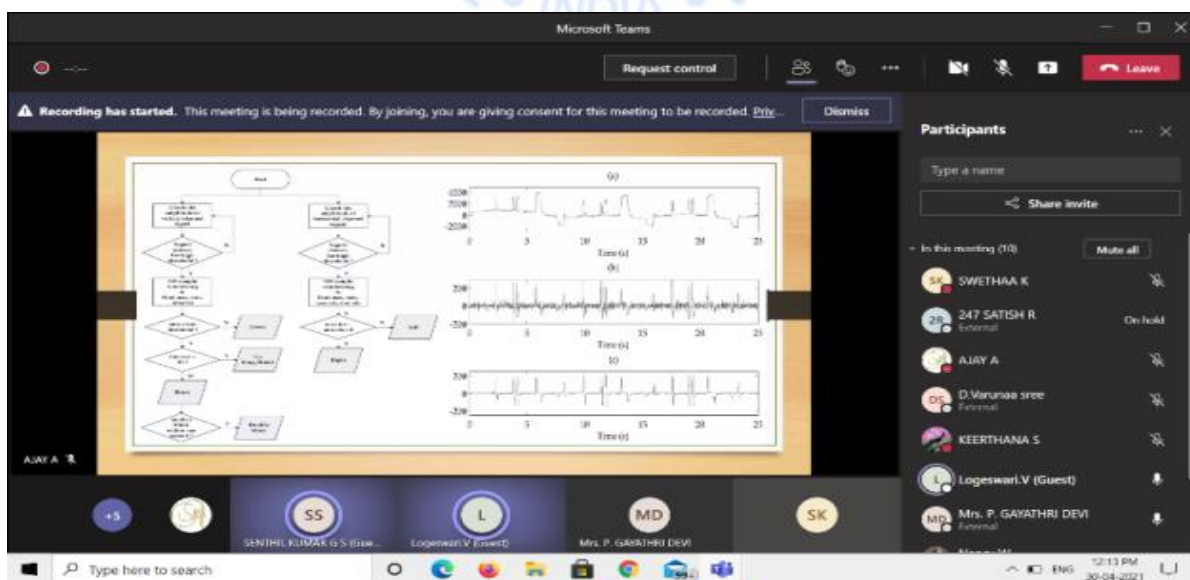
Microsoft Teams

Request control

Leave

Recording has started. This meeting is being recorded. By joining, you are giving consent for this meeting to be recorded. Priv...

Dismiss

Participants

Type a name

Share invite

In this meeting (10)

Mute all

SK SWETHAA K

2R 247 SATISH R
External

On hold

AJAY A

DS D.Varunaa sree
External

KEERTHANA S

L Logeswari.V (Guest)

MD Mrs. P. GAYATHRI DEVI
External

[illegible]

(a)

(b)

(c)

Time (s)

Time (s)

Time (s)

5000

2500

0

-2500

200

0

-200

200

0

-200

0 5 10 15 20 25

0 5 10 15 20 25

0 5 10 15 20 25

AJAY A

+5

SS
SENTHIL KUMAR G S (Gue...

L
Logeswari.V (Guest)

MD
Mrs. P. GAYATHRI DEVI

SK

Type here to search

ENG 12:13 PM 30-04-2021